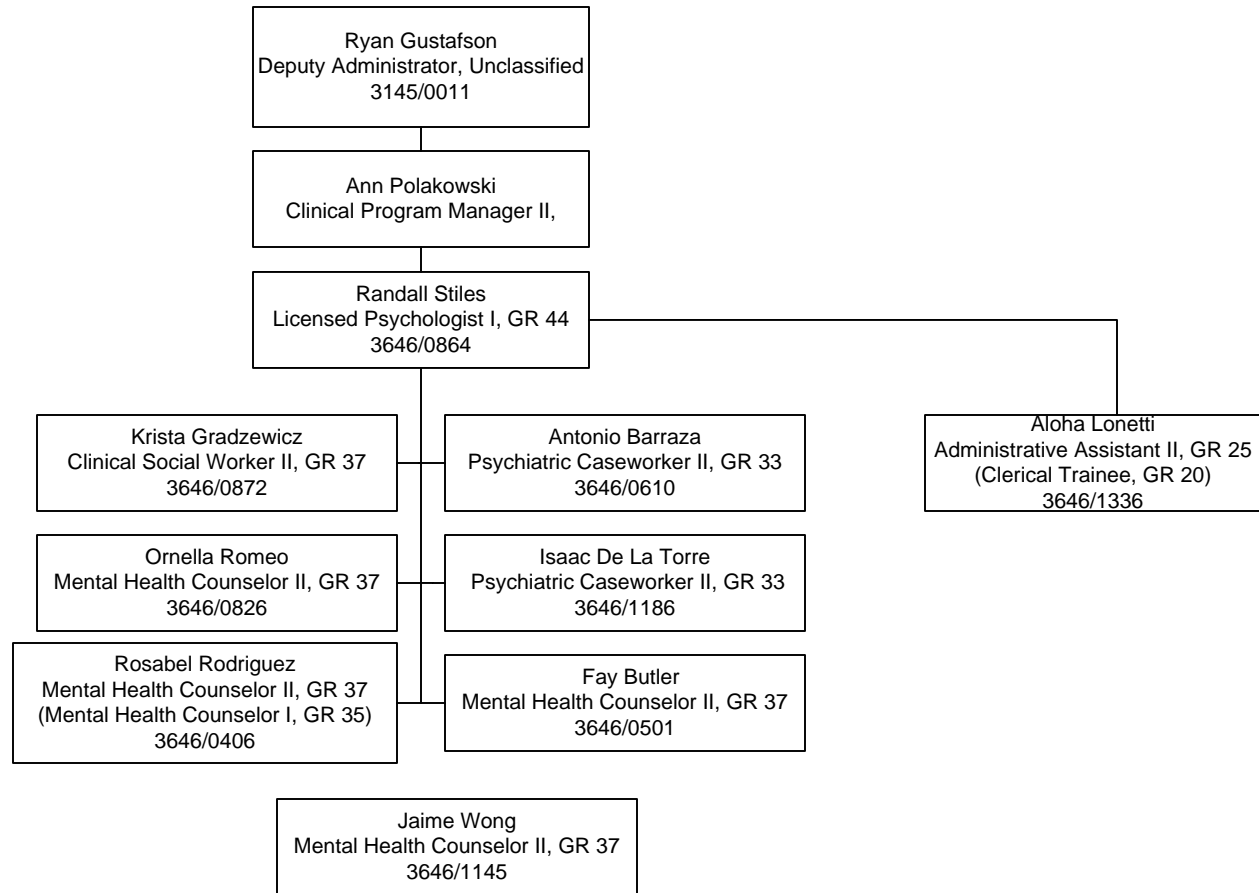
Ryan Gustafson
Deputy Administrator, Unclassified
3145/0011

Ann Polakowski
Clinical Program Manager II,

Randall Stiles
Licensed Psychologist I, GR 44
3646/0864

Krista Gradzewicz
Clinical Social Worker II, GR 37
3646/0872

Antonio Barraza
Psychiatric Caseworker II, GR 33
3646/0610

Aloha Lonetti
Administrative Assistant II, GR 25
(Clerical Trainee, GR 20)
3646/1336

Ornella Romeo
Mental Health Counselor II, GR 37
3646/0826

Isaac De La Torre
Psychiatric Caseworker II, GR 33
3646/1186

Rosabel Rodriguez
Mental Health Counselor II, GR 37
(Mental Health Counselor I, GR 35)
3646/0406

Fay Butler
Mental Health Counselor II, GR 37
3646/0501

Jaime Wong
Mental Health Counselor II, GR 37
3646/1145